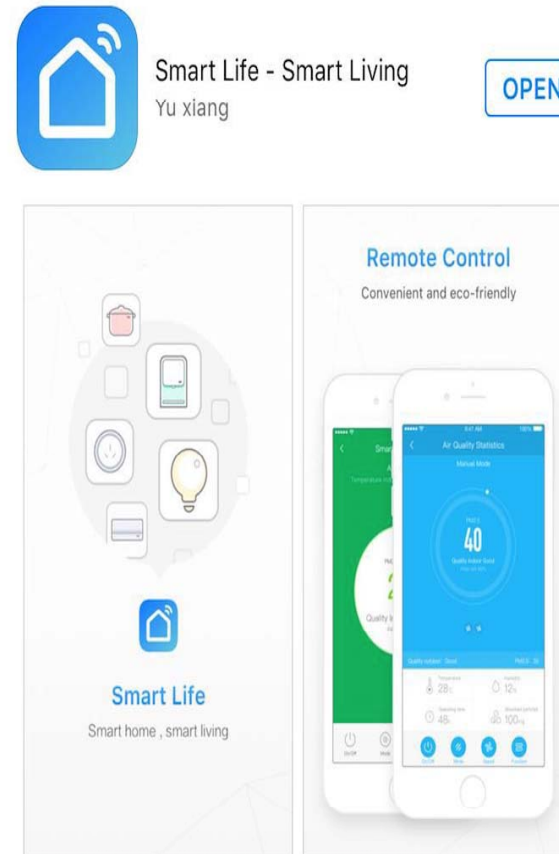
Smart Life - Smart Living
Yu xiang

OPEN

Smart Life
Smart home , smart living

Remote Control
Convenient and eco-friendly

Air Quality Statistics
Manual Mode
PM2.5
40
Quality Indoor Good

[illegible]
28
12%
45
100